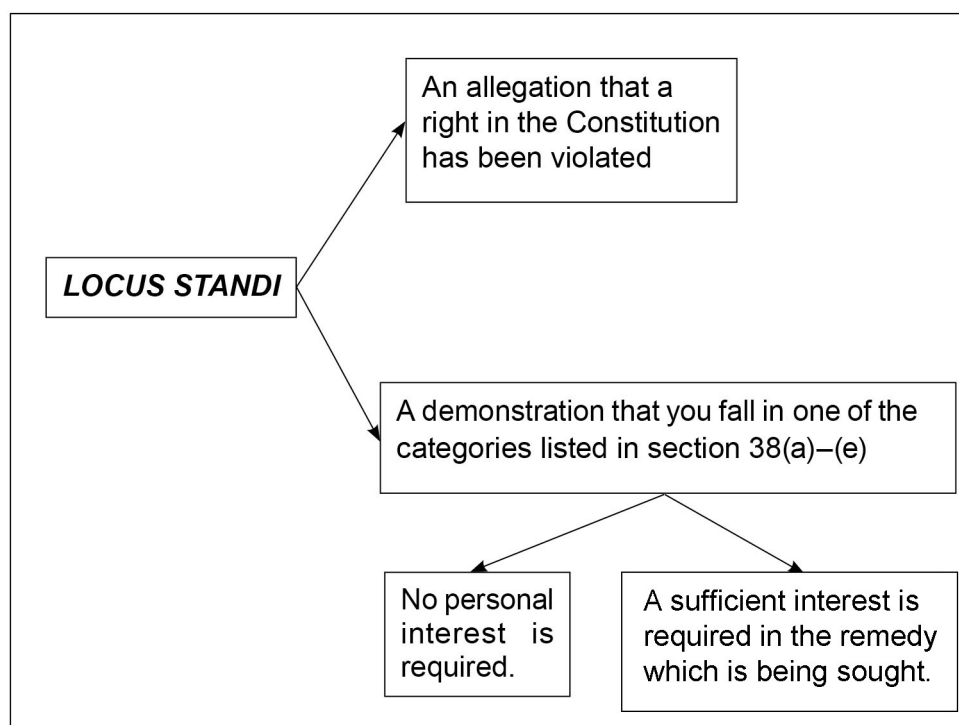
LOCUS STANDI

An allegation that a right in the Constitution has been violated

A demonstration that you fall in one of the categories listed in section 38(a)–(e)

No personal interest is required.

A sufficient interest is required in the remedy which is being sought.